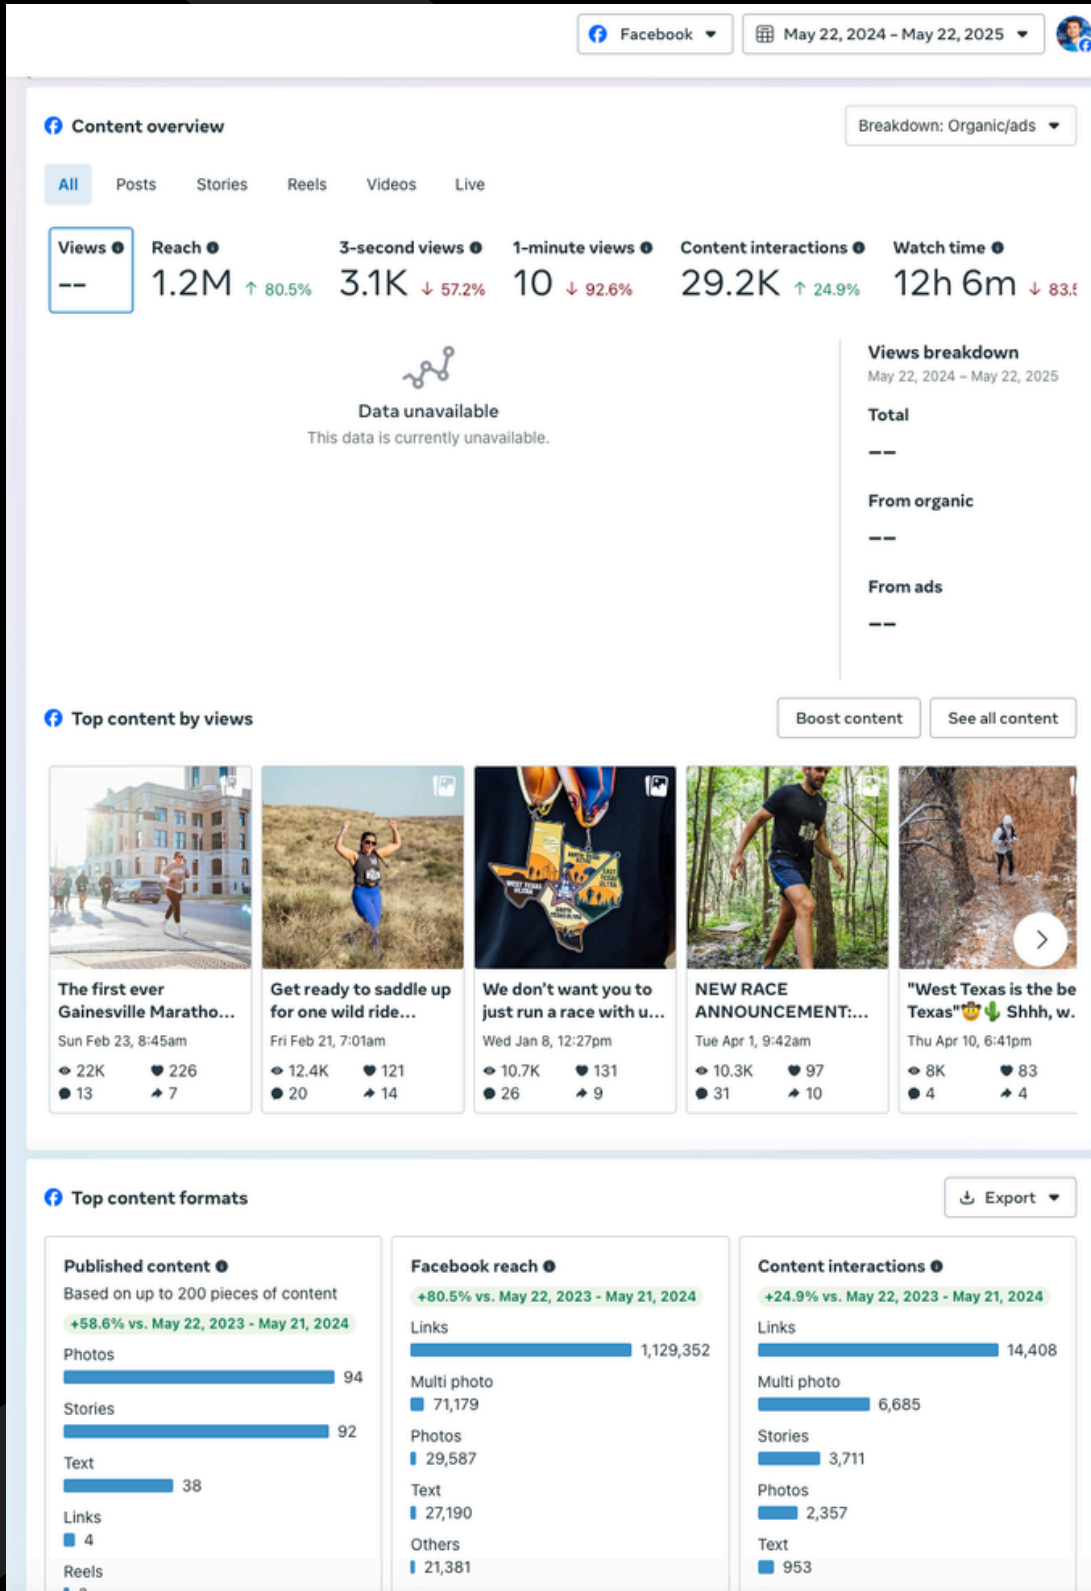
Facebook
May 22, 2024 - May 22, 2025

Content overview
Breakdown: Organic/ads

All Posts Stories Reels Videos Live

Views --
Reach 1.2M ↑ 80.5%
3-second views 3.1K ↓ 57.2%
1-minute views 10 ↓ 92.6%
Content interactions 29.2K ↑ 24.9%
Watch time 12h 6m ↓ 83.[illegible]

Data unavailable
This data is currently unavailable.

Views breakdown
May 22, 2024 – May 22, 2025
Total
--
From organic
--
From ads
--

Top content by views
Boost content
See all content

The first ever Gainesville Maratho...
Sun Feb 23, 8:45am
22K 226
13 7

Get ready to saddle up for one wild ride...
Fri Feb 21, 7:01am
12.4K 121
20 14

We don't want you to just run a race with u...
Wed Jan 8, 12:27pm
10.7K 131
26 9

NEW RACE ANNOUNCEMENT:...
Tue Apr 1, 9:42am
10.3K 97
31 10

"West Texas is the be Texas"🤠🌵 Shhh, w...
Thu Apr 10, 6:41pm
8K 83
4 4

Top content formats
Export

Published content
Based on up to 200 pieces of content
+58.6% vs. May 22, 2023 - May 21, 2024
Photos 94
Stories 92
Text 38
Links 4
Reels

Facebook reach
+80.5% vs. May 22, 2023 - May 21, 2024
Links 1,129,352
Multi photo 71,179
Photos 29,587
Text 27,190
Others 21,381

Content interactions
+24.9% vs. May 22, 2023 - May 21, 2024
Links 14,408
Multi photo 6,685
Stories 3,711
Photos 2,357
Text 953